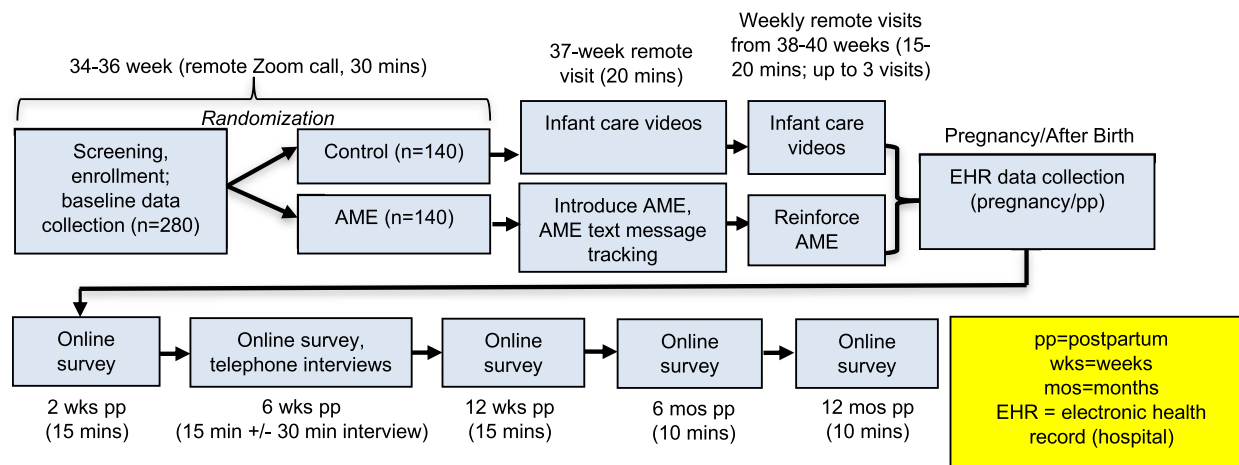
34-36 week (remote Zoom call, 30 mins)

Randomization

Screening, enrollment; baseline data collection (n=280)

Control (n=140)

AME (n=140)

37-week remote visit (20 mins)

Infant care videos

Introduce AME, AME text message tracking

Weekly remote visits from 38-40 weeks (15-20 mins; up to 3 visits)

Infant care videos

Reinforce AME

Pregnancy/After Birth

EHR data collection (pregnancy/pp)

Online survey
2 wks pp (15 mins)

Online survey, telephone interviews
6 wks pp (15 min +/- 30 min interview)

Online survey
12 wks pp (15 mins)

Online survey
6 mos pp (10 mins)

Online survey
12 mos pp (10 mins)

pp=postpartum
wks=weeks
mos=months
EHR = electronic health record (hospital)